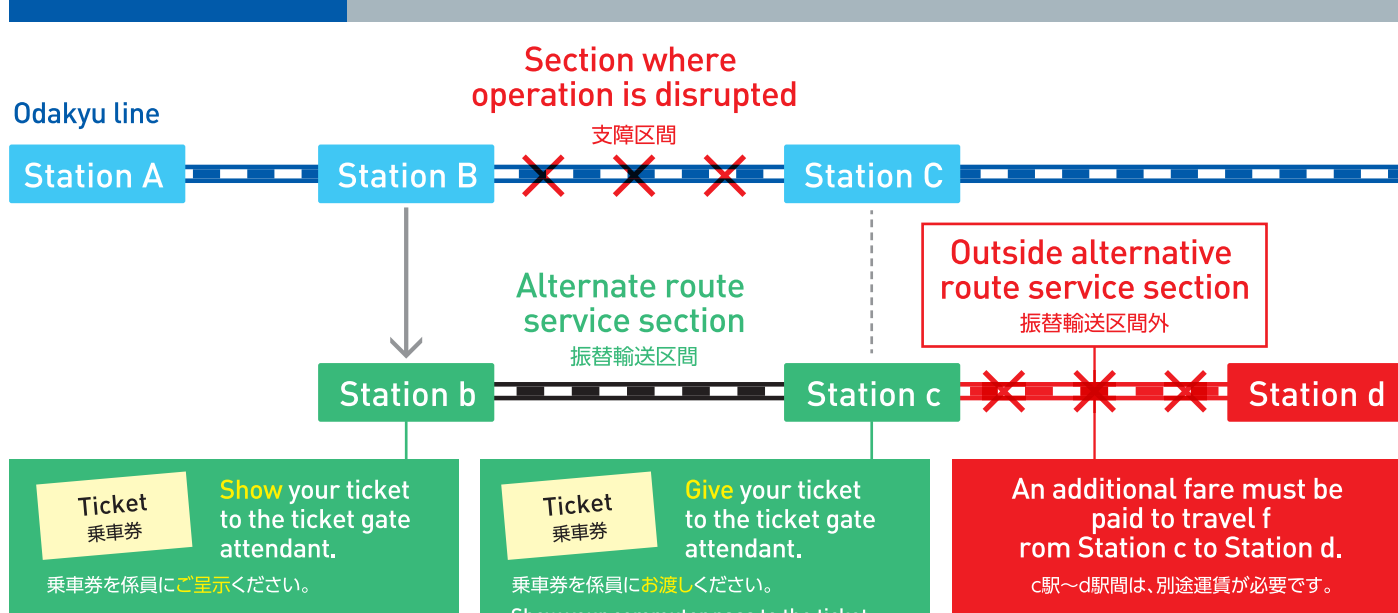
Section where operation is disrupted
支障区間

Odakyu line

Station A

Station B

Station C

Outside alternative route service section
振替輸送区間外

Alternate route service section
振替輸送区間

Station b

Station c

Station d

Ticket
乗車券

Show your ticket to the ticket gate attendant.

乗車券を係員にご呈示ください。

Ticket
乗車券

Give your ticket to the ticket gate attendant.

乗車券を係員にお渡しください。

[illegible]

An additional fare must be paid to travel f rom Station c to Station d.

c駅～d駅間は、別途運賃が必要です。